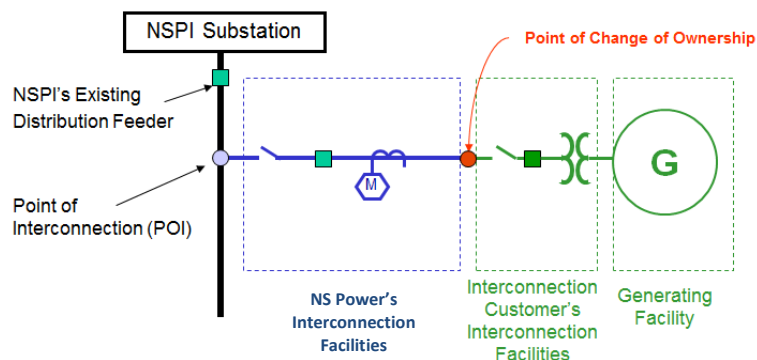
NSPI Substation

Point of Change of Ownership

NSPI's Existing Distribution Feeder

Point of Interconnection (POI)

M

G

NS Power's Interconnection Facilities

Interconnection Customer's Interconnection Facilities

Generating Facility